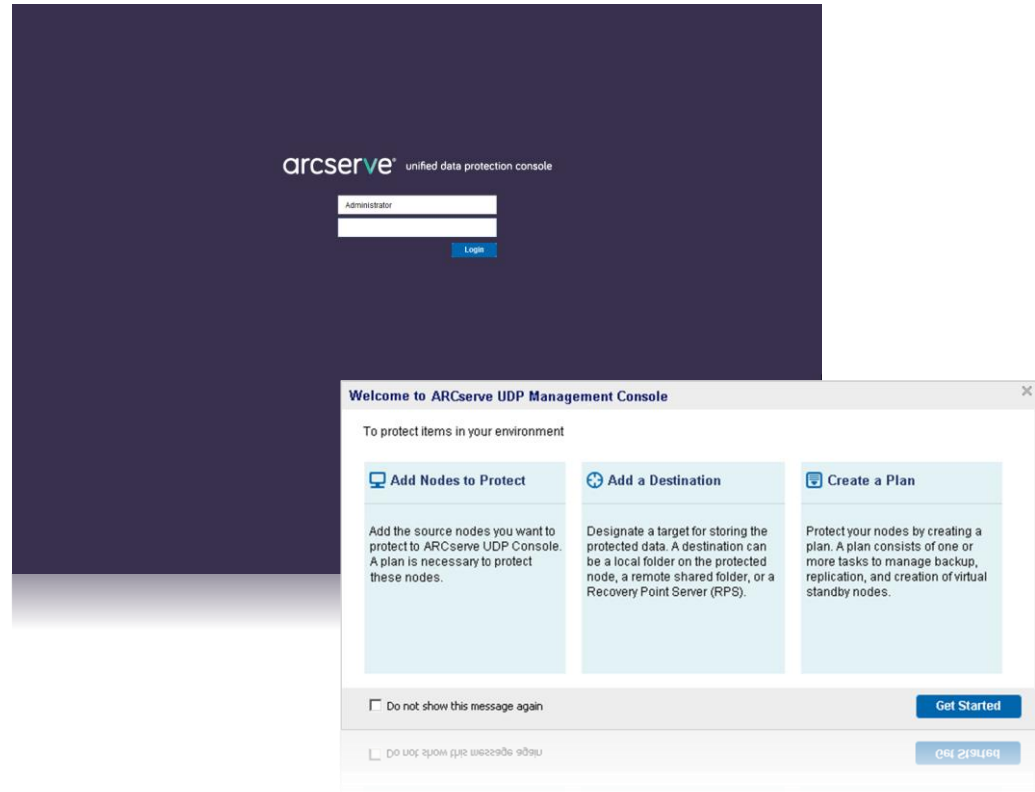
arcserve unified data protection console

Administrator

Login

Welcome to ARCserve UDP Management Console

×

To protect items in your environment

Add Nodes to Protect

Add the source nodes you want to protect to ARCserve UDP Console. A plan is necessary to protect these nodes.

Add a Destination

Designate a target for storing the protected data. A destination can be a local folder on the protected node, a remote shared folder, or a Recovery Point Server (RPS).

Create a Plan

Protect your nodes by creating a plan. A plan consists of one or more tasks to manage backup, replication, and creation of virtual standby nodes.

Do not show this message again

Get Started